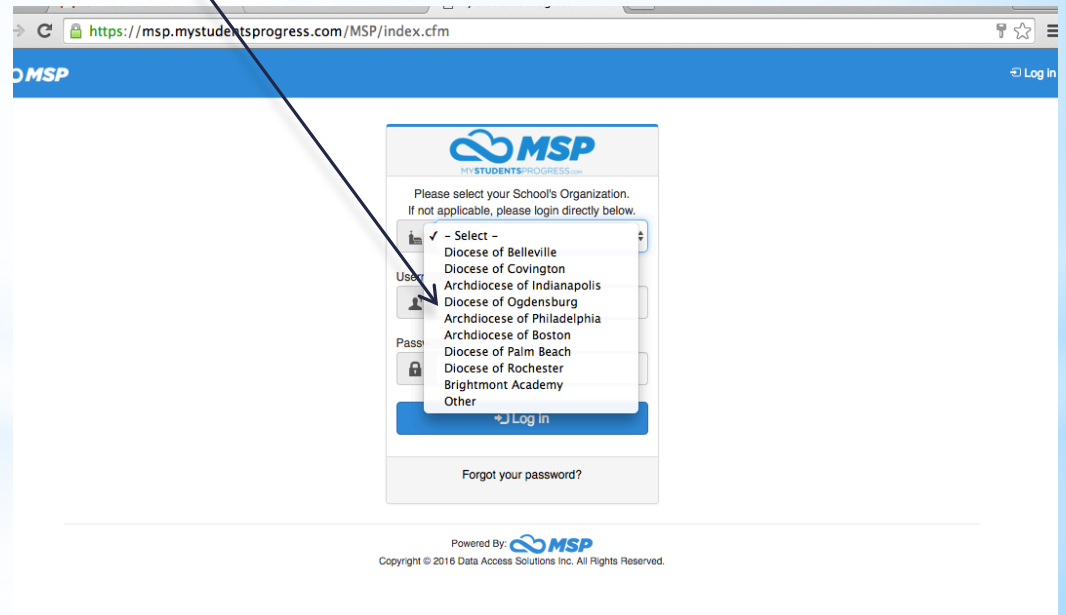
https://msp.mystudentsprogress.com/MSP/index.cfm

MSP

Log in

MSP
MYSTUDENTSPROGRESS.com

Please select your School's Organization.
If not applicable, please login directly below.

✓ – Select –
Diocese of Belleville
Diocese of Covington
Archdiocese of Indianapolis
Diocese of Ogdensburg
Archdiocese of Philadelphia
Archdiocese of Boston
Diocese of Palm Beach
Diocese of Rochester
Brightmont Academy
Other

User

Passw

Log in

Forgot your password?

Powered By: MSP
Copyright © 2016 Data Access Solutions Inc. All Rights Reserved.